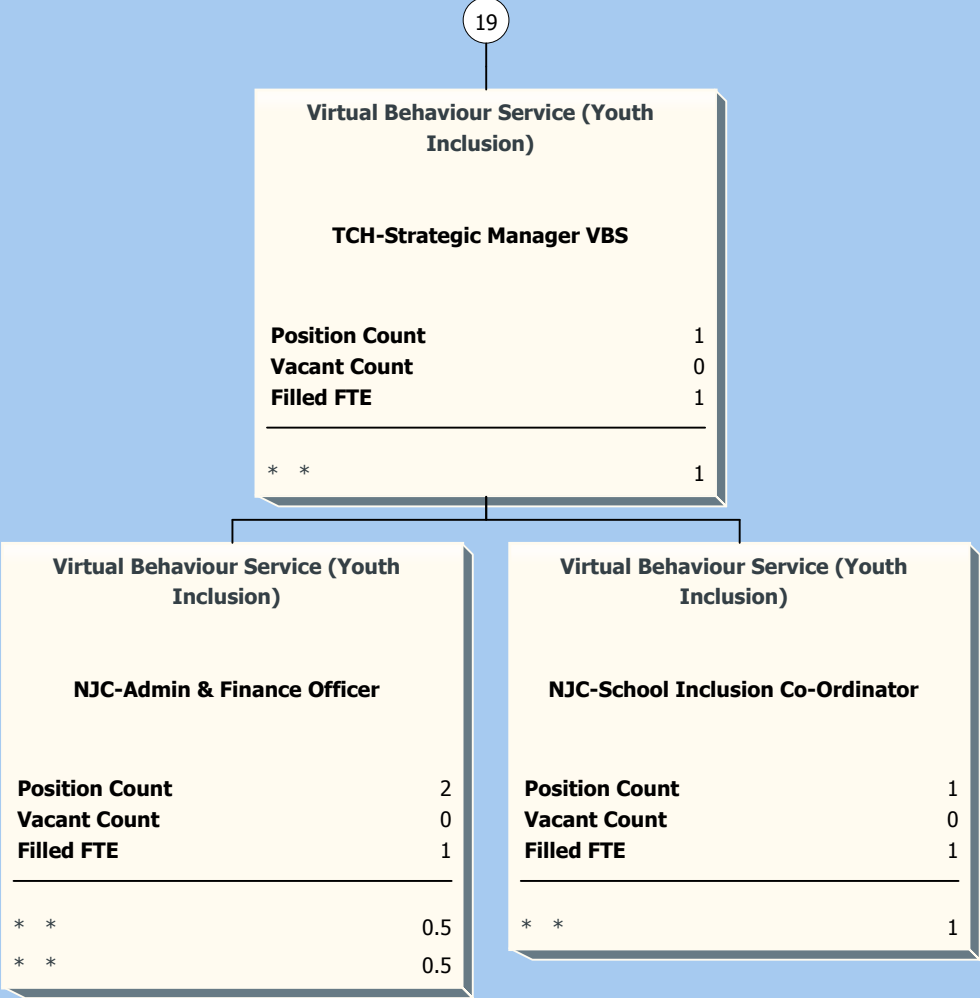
19

Virtual Behaviour Service (Youth Inclusion)

TCH-Strategic Manager VBS

| | |
|---|---|
| Position Count | 1 |
| Vacant Count | 0 |
| Filled FTE | 1 |

\* \* 1

Virtual Behaviour Service (Youth Inclusion)

NJC-Admin & Finance Officer

| | |
|---|---|
| Position Count | 2 |
| Vacant Count | 0 |
| Filled FTE | 1 |

\* \* 0.5

\* \* 0.5

Virtual Behaviour Service (Youth Inclusion)

NJC-School Inclusion Co-Ordinator

| | |
|---|---|
| Position Count | 1 |
| Vacant Count | 0 |
| Filled FTE | 1 |

\* \* 1